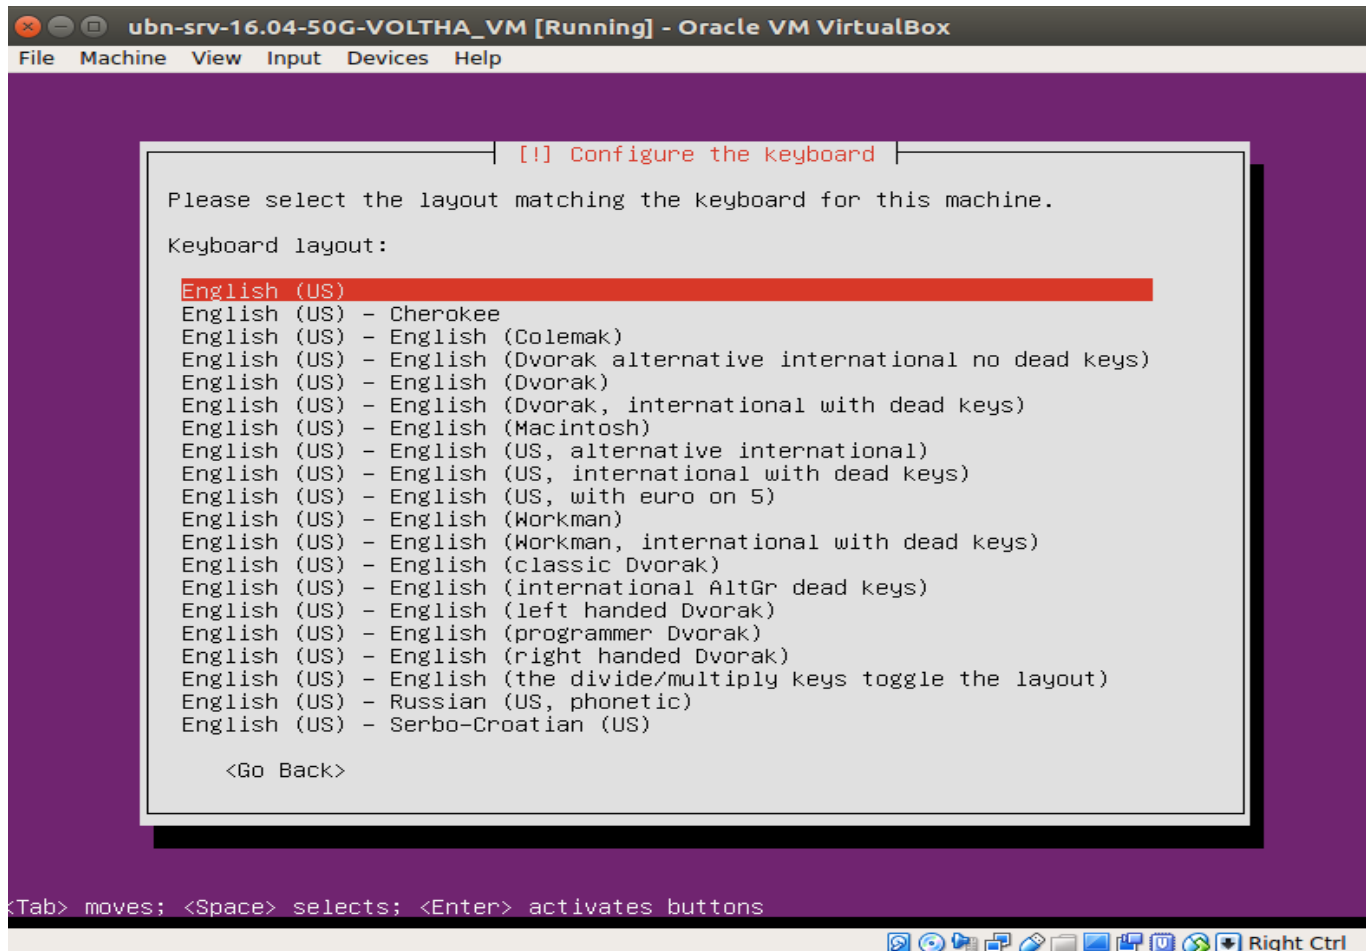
ubn-srv-16.04-50G-VOLTHA_VM [Running] - Oracle VM VirtualBox
File Machine View Input Devices Help

[!] Configure the keyboard

Please select the layout matching the keyboard for this machine.

Keyboard layout:

English (US)
English (US) – Cherokee
English (US) – English (Colemak)
English (US) – English (Dvorak alternative international no dead keys)
English (US) – English (Dvorak)
English (US) – English (Dvorak, international with dead keys)
English (US) – English (Macintosh)
English (US) – English (US, alternative international)
English (US) – English (US, international with dead keys)
English (US) – English (US, with euro on 5)
English (US) – English (Workman)
English (US) – English (Workman, international with dead keys)
English (US) – English (classic Dvorak)
English (US) – English (international AltGr dead keys)
English (US) – English (left handed Dvorak)
English (US) – English (programmer Dvorak)
English (US) – English (right handed Dvorak)
English (US) – English (the divide/multiply keys toggle the layout)
English (US) – Russian (US, phonetic)
English (US) – Serbo-Croatian (US)

<Go Back>

<Tab> moves; <Space> selects; <Enter> activates buttons

Right Ctrl